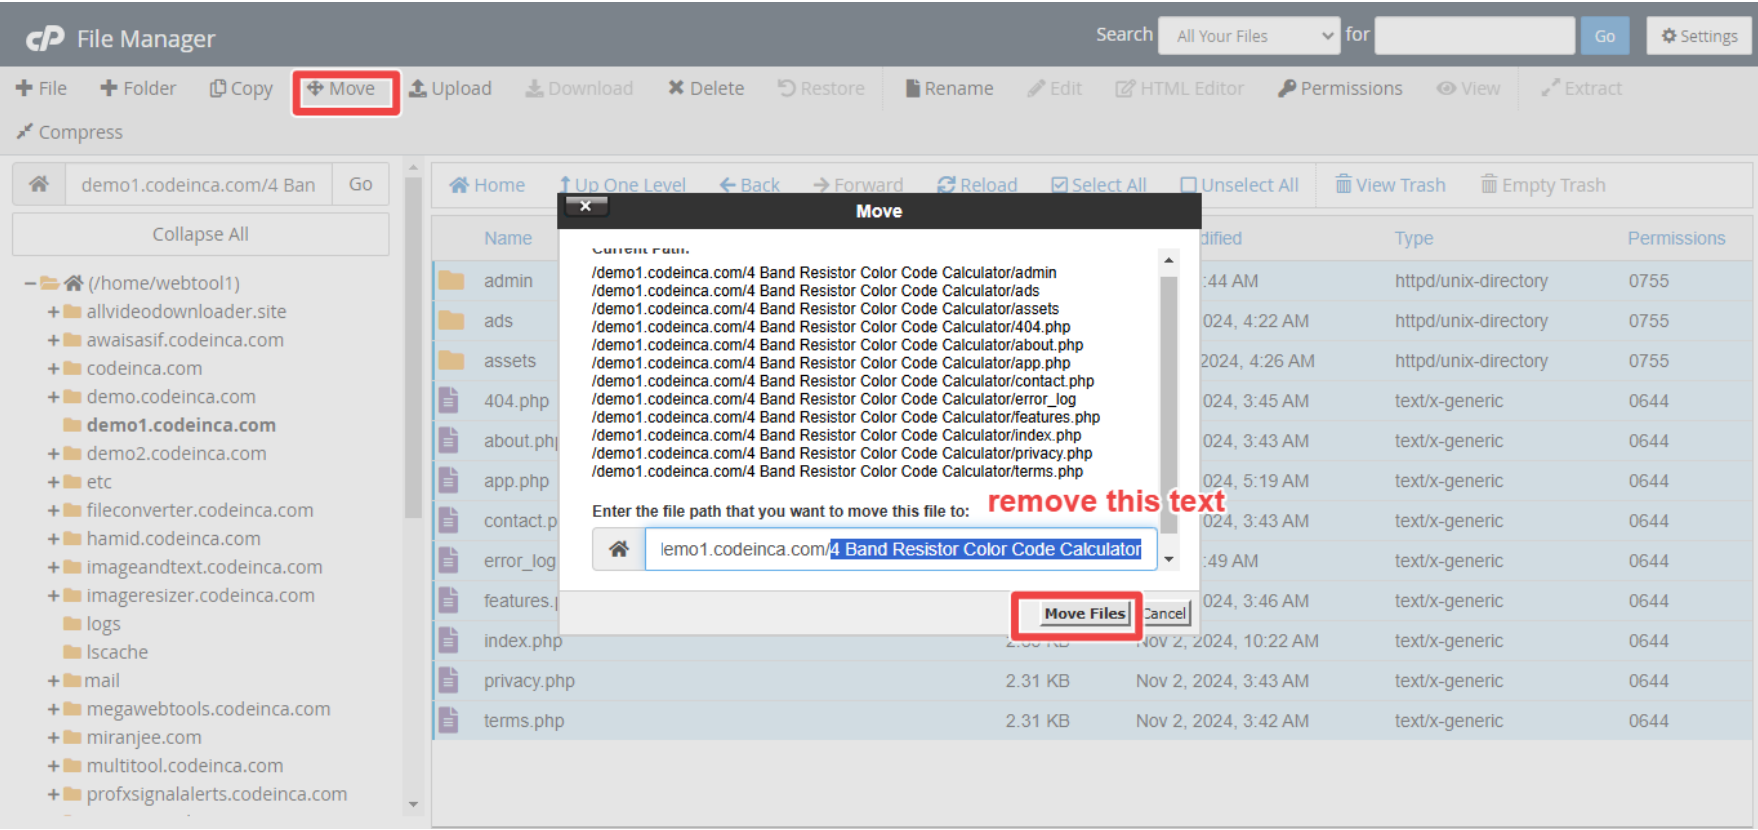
File Manager

Search All Your Files for Go Settings

File Folder Copy Move Upload Download Delete Restore Rename Edit HTML Editor Permissions View Extract

Compress

demo1.codeinca.com/4 Ban Go

Collapse All

(/home/webtool1)
allvideodownloader.site
awaisasif.codeinca.com
codeinca.com
demo.codeinca.com
demo1.codeinca.com
demo2.codeinca.com
etc
fileconverter.codeinca.com
hamid.codeinca.com
imageandtext.codeinca.com
imageresizer.codeinca.com
logs
lscache
mail
megawebtools.codeinca.com
miranjee.com
multitool.codeinca.com
profxsignalalerts.codeinca.com

Home Up One Level Back Forward Reload Select All Unselect All View Trash Empty Trash

| Name | | dified | Type | Permissions |
|---|---|---|---|---|
| admin | | :44 AM | httpd/unix-directory | 0755 |
| ads | | 024, 4:22 AM | httpd/unix-directory | 0755 |
| assets | | 2024, 4:26 AM | httpd/unix-directory | 0755 |
| 404.php | | 024, 3:45 AM | text/x-generic | 0644 |
| about.php | | 024, 3:43 AM | text/x-generic | 0644 |
| app.php | | 024, 5:19 AM | text/x-generic | 0644 |
| contact.p | | 024, 3:43 AM | text/x-generic | 0644 |
| error_log | | :49 AM | text/x-generic | 0644 |
| features. | | 024, 3:46 AM | text/x-generic | 0644 |
| index.php | 2.00 KB | Nov 2, 2024, 10:22 AM | text/x-generic | 0644 |
| privacy.php | 2.31 KB | Nov 2, 2024, 3:43 AM | text/x-generic | 0644 |
| terms.php | 2.31 KB | Nov 2, 2024, 3:42 AM | text/x-generic | 0644 |

Move

Current Path:
/demo1.codeinca.com/4 Band Resistor Color Code Calculator/admin
/demo1.codeinca.com/4 Band Resistor Color Code Calculator/ads
/demo1.codeinca.com/4 Band Resistor Color Code Calculator/assets
/demo1.codeinca.com/4 Band Resistor Color Code Calculator/404.php
/demo1.codeinca.com/4 Band Resistor Color Code Calculator/about.php
/demo1.codeinca.com/4 Band Resistor Color Code Calculator/app.php
/demo1.codeinca.com/4 Band Resistor Color Code Calculator/contact.php
/demo1.codeinca.com/4 Band Resistor Color Code Calculator/error_log
/demo1.codeinca.com/4 Band Resistor Color Code Calculator/features.php
/demo1.codeinca.com/4 Band Resistor Color Code Calculator/index.php
/demo1.codeinca.com/4 Band Resistor Color Code Calculator/privacy.php
/demo1.codeinca.com/4 Band Resistor Color Code Calculator/terms.php

Enter the file path that you want to move this file to: remove this text

lemo1.codeinca.com/4 Band Resistor Color Code Calculator

Move Files Cancel